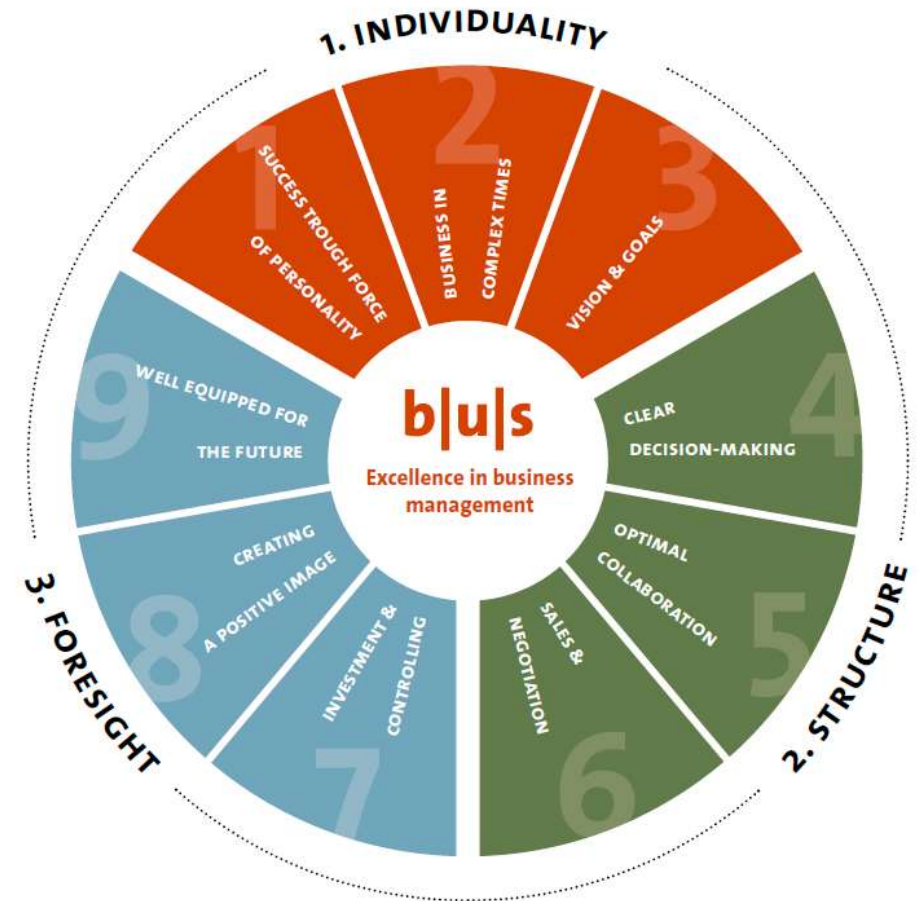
1. INDIVIDUALITY

1
SUCCESS TROUGH FORCE OF PERSONALITY

2
BUSINESS IN COMPLEX TIMES

3
VISION & GOALS

2. STRUCTURE

4
CLEAR DECISION-MAKING

5
OPTIMAL COLLABORATION

6
SALES & NEGOTIATION

3. FORESIGHT

7
INVESTMENT & CONTROLLING

8
CREATING A POSITIVE IMAGE

9
WELL EQUIPPED FOR THE FUTURE

b|u|s
Excellence in business management